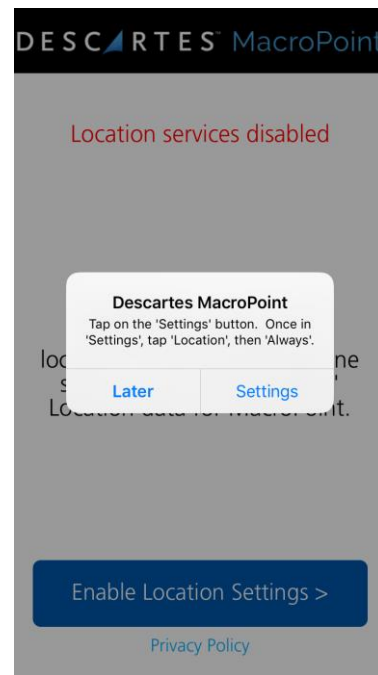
DESCARTES MacroPoint

Location services disabled

Descartes MacroPoint
Tap on the 'Settings' button. Once in 'Settings', tap 'Location', then 'Always'.

Later Settings

loc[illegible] ne
s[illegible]
Location data for MacroPoint.

Enable Location Settings >

Privacy Policy